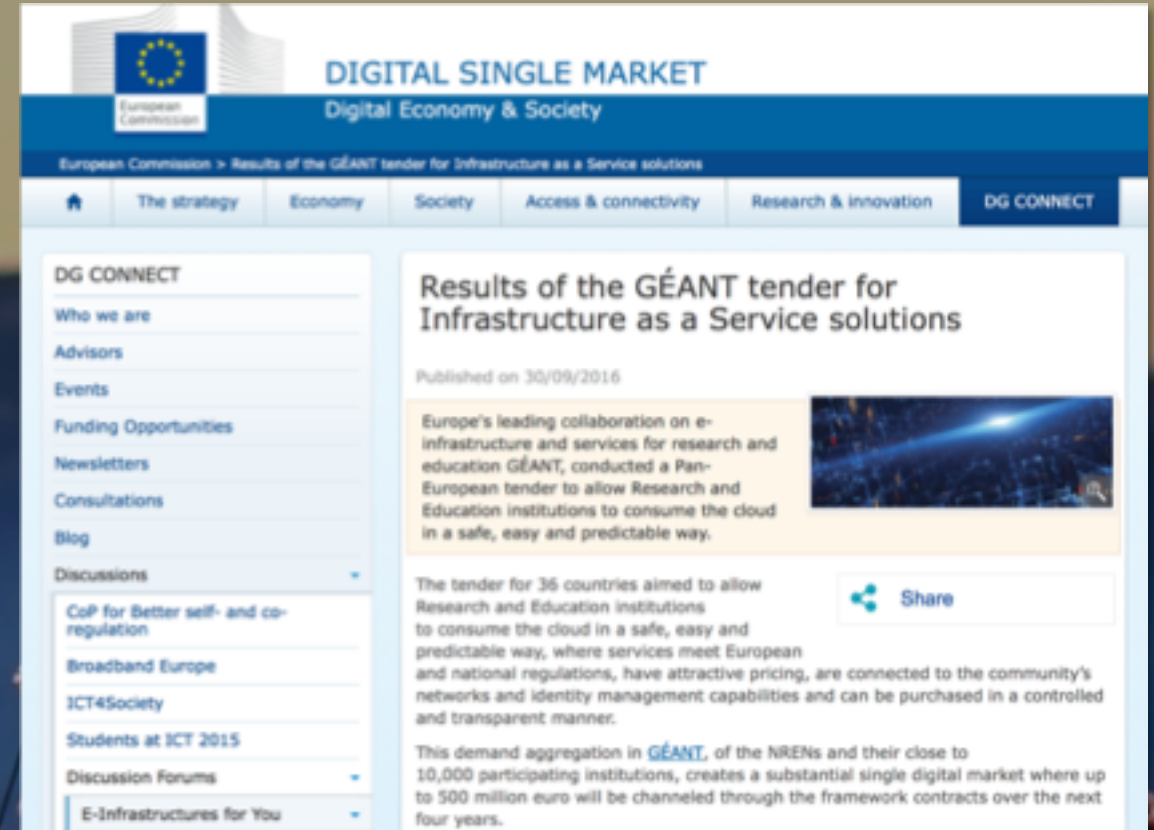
European Commission

DIGITAL SINGLE MARKET
Digital Economy & Society

European Commission > Results of the GÉANT tender for Infrastructure as a Service solutions

The strategy | Economy | Society | Access & connectivity | Research & innovation | DG CONNECT

DG CONNECT
Who we are
Advisors
Events
Funding Opportunities
Newsletters
Consultations
Blog
Discussions
CoP for Better self- and co-regulation
Broadband Europe
ICT4Society
Students at ICT 2015
Discussion Forums
E-Infrastructures for You

Results of the GÉANT tender for Infrastructure as a Service solutions

Published on 30/09/2016

Europe's leading collaboration on e-infrastructure and services for research and education GÉANT, conducted a Pan-European tender to allow Research and Education institutions to consume the cloud in a safe, easy and predictable way.

Share

The tender for 36 countries aimed to allow Research and Education institutions to consume the cloud in a safe, easy and predictable way, where services meet European and national regulations, have attractive pricing, are connected to the community's networks and identity management capabilities and can be purchased in a controlled and transparent manner.

This demand aggregation in GÉANT, of the NRENs and their close to 10,000 participating institutions, creates a substantial single digital market where up to 500 million euro will be channeled through the framework contracts over the next four years.